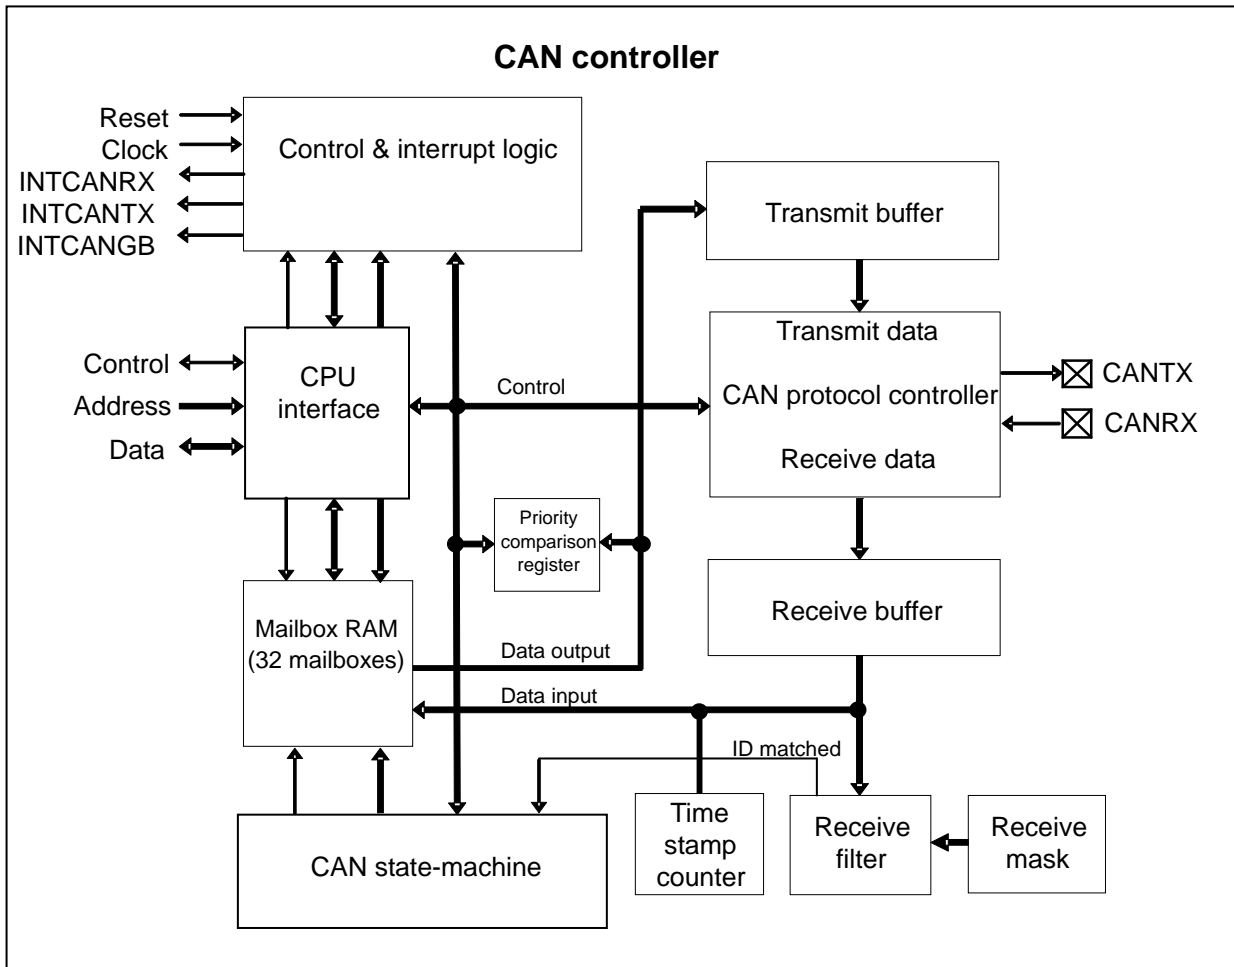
CAN controller

Reset
Clock
INTCANRX
INTCANTX
INTCANGB

Control & interrupt logic

Transmit buffer

Transmit data

CAN protocol controller

Receive data

CANTX
CANRX

Control
Address
Data

CPU interface

Control

Priority comparison register

Receive buffer

Mailbox RAM (32 mailboxes)

Data output
Data input
ID matched

Time stamp counter

Receive filter

Receive mask

CAN state-machine